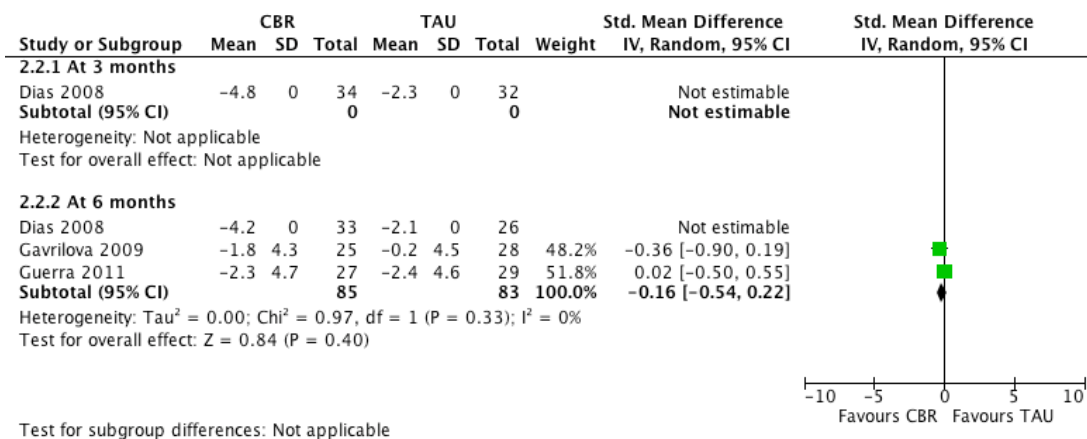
| Study or Subgroup | CBR Mean | CBR SD | CBR Total | TAU Mean | TAU SD | TAU Total | Weight | Std. Mean Difference IV, Random, 95% CI | Std. Mean Difference IV, Random, 95% CI |
|---|---|---|---|---|---|---|---|---|---|
| **2.2.1 At 3 months** | | | | | | | | | |
| Dias 2008 | −4.8 | 0 | 34 | −2.3 | 0 | 32 | | Not estimable | |
| **Subtotal (95% CI)** | | | **0** | | | **0** | | **Not estimable** | |
| Heterogeneity: Not applicable | | | | | | | | | |
| Test for overall effect: Not applicable | | | | | | | | | |
| **2.2.2 At 6 months** | | | | | | | | | |
| Dias 2008 | −4.2 | 0 | 33 | −2.1 | 0 | 26 | | Not estimable | |
| Gavrilova 2009 | −1.8 | 4.3 | 25 | −0.2 | 4.5 | 28 | 48.2% | −0.36 [−0.90, 0.19] | |
| Guerra 2011 | −2.3 | 4.7 | 27 | −2.4 | 4.6 | 29 | 51.8% | 0.02 [−0.50, 0.55] | |
| **Subtotal (95% CI)** | | | **85** | | | **83** | **100.0%** | **−0.16 [−0.54, 0.22]** | |
| Heterogeneity: Tau² = 0.00; Chi² = 0.97, df = 1 (P = 0.33); I² = 0% | | | | | | | | | |
| Test for overall effect: Z = 0.84 (P = 0.40) | | | | | | | | | |

−10 −5 0 5 10
Favours CBR Favours TAU

Test for subgroup differences: Not applicable